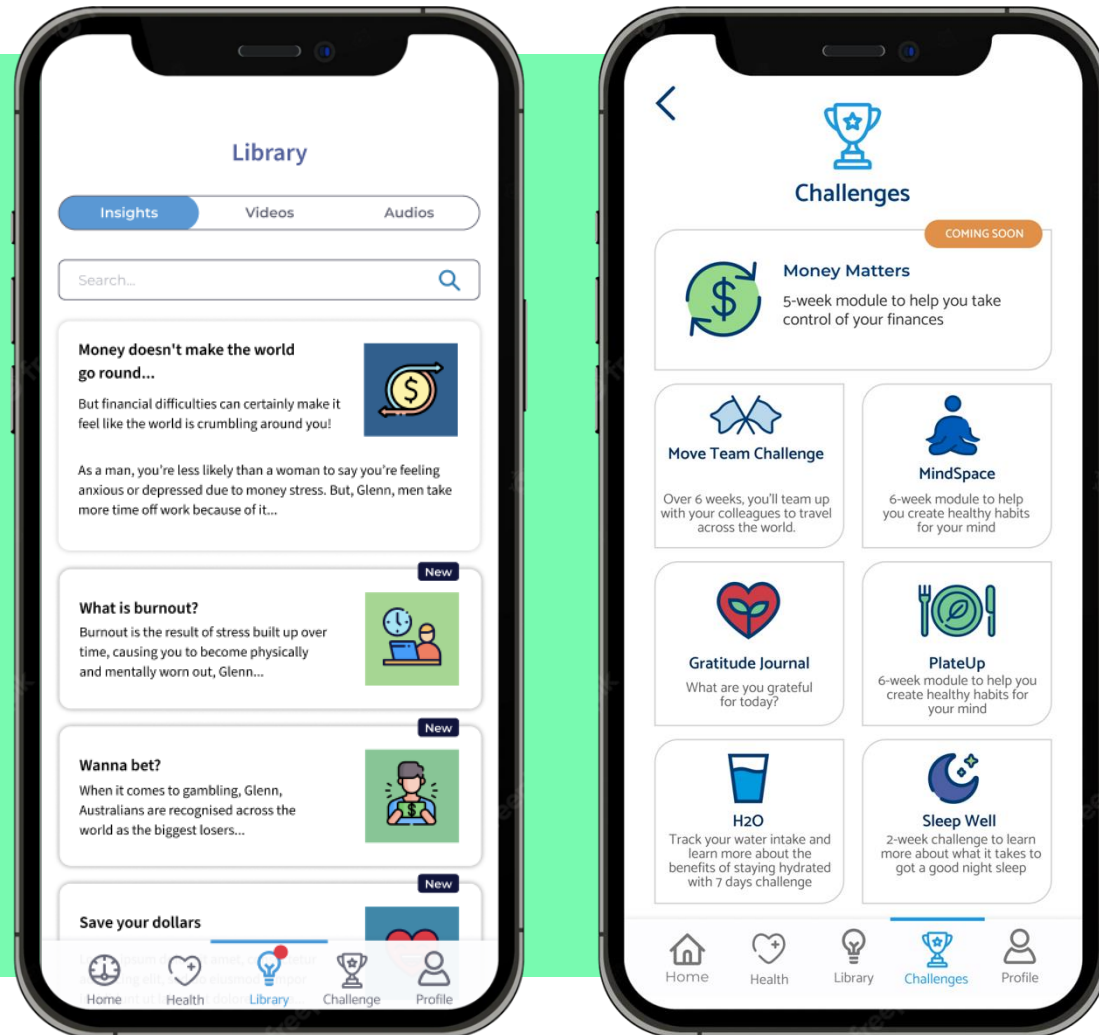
Library

Insights
Videos
Audios

Search...

Money doesn't make the world go round...

But financial difficulties can certainly make it feel like the world is crumbling around you!

As a man, you're less likely than a woman to say you're feeling anxious or depressed due to money stress. But, Glenn, men take more time off work because of it...

New

What is burnout?

Burnout is the result of stress built up over time, causing you to become physically and mentally worn out, Glenn...

New

Wanna bet?

When it comes to gambling, Glenn, Australians are recognised across the world as the biggest losers...

New

Save your dollars

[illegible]

Home
Health
Library
Challenge
Profile

Challenges

COMING SOON

Money Matters

5-week module to help you take control of your finances

Move Team Challenge

Over 6 weeks, you'll team up with your colleagues to travel across the world.

MindSpace

6-week module to help you create healthy habits for your mind

Gratitude Journal

What are you grateful for today?

PlateUp

6-week module to help you create healthy habits for your mind

H2O

Track your water intake and learn more about the benefits of staying hydrated with 7 days challenge

Sleep Well

2-week challenge to learn more about what it takes to got a good night sleep

Home
Health
Library
Challenges
Profile